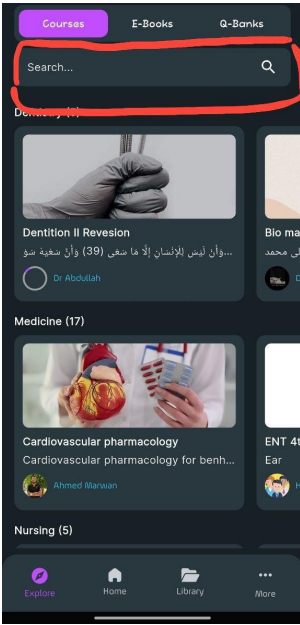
Courses
E-Books
Q-Banks

Search...

Dentistry (7)

Dentition II Revesion
وأن ليس للإنسان إلا ما سعى (39) وأن سعيه سو...
Dr Abdullah

Bio ma
...ى محمد
D

Medicine (17)

Cardiovascular pharmacology
Cardiovascular pharmacology for benh...
Ahmed Marwan

ENT 4t
Ear
H

Nursing (5)

Explore
Home
Library
More